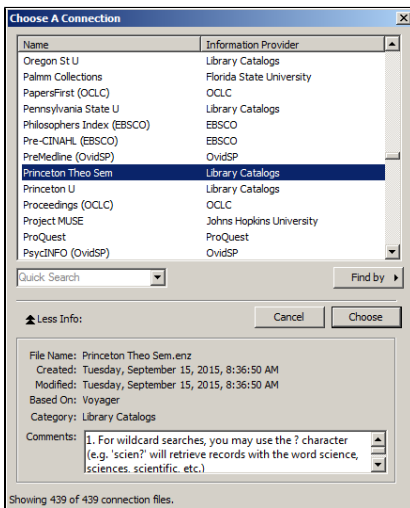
Choose A Connection

| Name | Information Provider |
|---|---|
| Oregon St U | Library Catalogs |
| Palmm Collections | Florida State University |
| PapersFirst (OCLC) | OCLC |
| Pennsylvania State U | Library Catalogs |
| Philosophers Index (EBSCO) | EBSCO |
| Pre-CINAHL (EBSCO) | EBSCO |
| PreMedline (OvidSP) | OvidSP |
| Princeton Theo Sem | Library Catalogs |
| Princeton U | Library Catalogs |
| Proceedings (OCLC) | OCLC |
| Project MUSE | Johns Hopkins University |
| ProQuest | ProQuest |
| PsycINFO (OvidSP) | OvidSP |

Quick Search

Find by

Less Info:

Cancel

Choose

File Name: Princeton Theo Sem.enz
Created: Tuesday, September 15, 2015, 8:36:50 AM
Modified: Tuesday, September 15, 2015, 8:36:50 AM
Based On: Voyager
Category: Library Catalogs
Comments: 1. For wildcard searches, you may use the ? character (e.g. 'scien?' will retrieve records with the word science, sciences, scientific, etc.)

Showing 439 of 439 connection files.